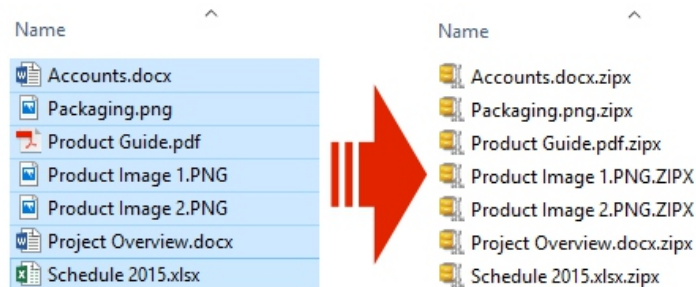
Name

Accounts.docx
Packaging.png
Product Guide.pdf
Product Image 1.PNG
Product Image 2.PNG
Project Overview.docx
Schedule 2015.xlsx

Name

Accounts.docx.zipx
Packaging.png.zipx
Product Guide.pdf.zipx
Product Image 1.PNG.ZIPX
Product Image 2.PNG.ZIPX
Project Overview.docx.zipx
Schedule 2015.xlsx.zipx